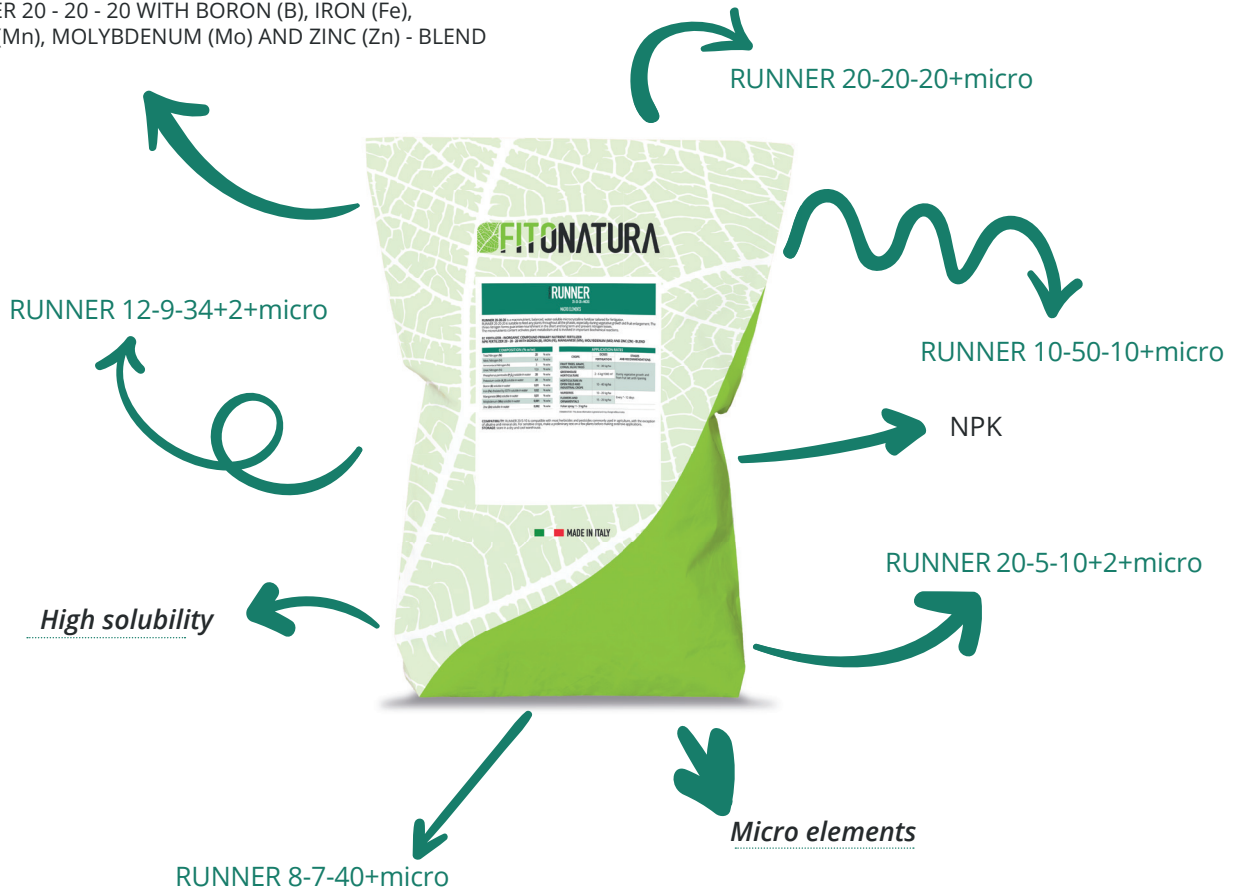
ER 20 - 20 - 20 WITH BORON (B), IRON (Fe),
(Mn), MOLYBDENUM (Mo) AND ZINC (Zn) - BLEND

RUNNER 20-20-20+micro

FITONATURA

RUNNER

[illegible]

MADE IN ITALY

RUNNER 12-9-34+2+micro

RUNNER 10-50-10+micro

NPK

RUNNER 20-5-10+2+micro

High solubility

Micro elements

RUNNER 8-7-40+micro